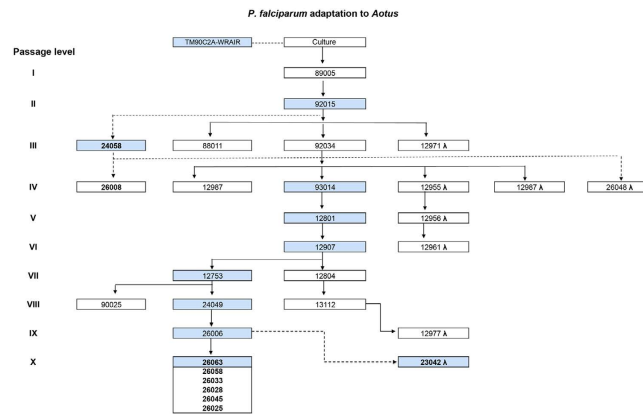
P. falciparum adaptation to Aotus

Passage level

TM90C2A-WRAIR

Culture

I

89005

II

92015

III

24058

88011

92034

12971 λ

IV

26008

12987

93014

12955 λ

12987 λ

26048 λ

V

12801

12956 λ

VI

12907

12961 λ

VII

12753

12804

VIII

90025

24049

13112

IX

26006

12977 λ

X

26063
26058
26033
26028
26045
26025

23042 λ